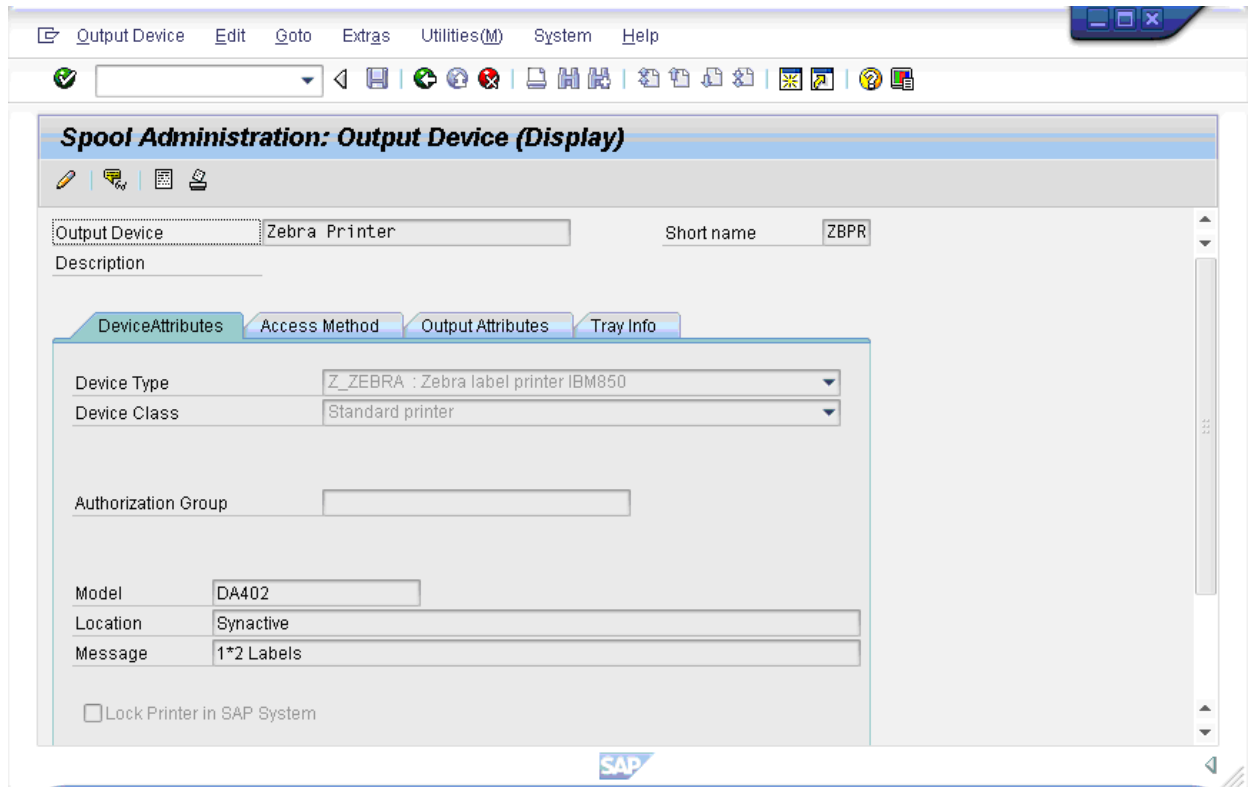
Output Device Edit Goto Extras Utilities(M) System Help

Spool Administration: Output Device (Display)

Output Device | Zebra Printer | Short name | ZBPR
Description

DeviceAttributes | Access Method | Output Attributes | Tray Info

Device Type | Z_ZEBRA : Zebra label printer IBM850
Device Class | Standard printer

Authorization Group

Model | DA402
Location | Synactive
Message | 1*2 Labels

Lock Printer in SAP System

SAP